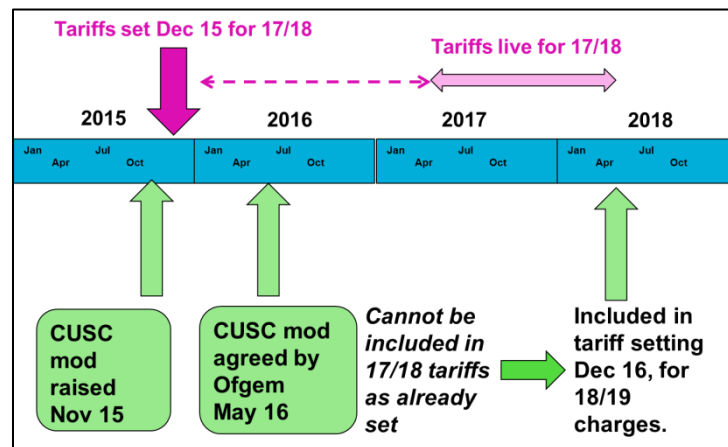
Tariffs set Dec 15 for 17/18

Tariffs live for 17/18

2015

2016

2017

2018

Jan Apr Jul Oct

Jan Apr Jul Oct

Jan Apr Jul Oct

Jan Apr Jul Oct

CUSC mod raised Nov 15

CUSC mod agreed by Ofgem May 16

*Cannot be included in 17/18 tariffs as already set*

Included in tariff setting Dec 16, for 18/19 charges.